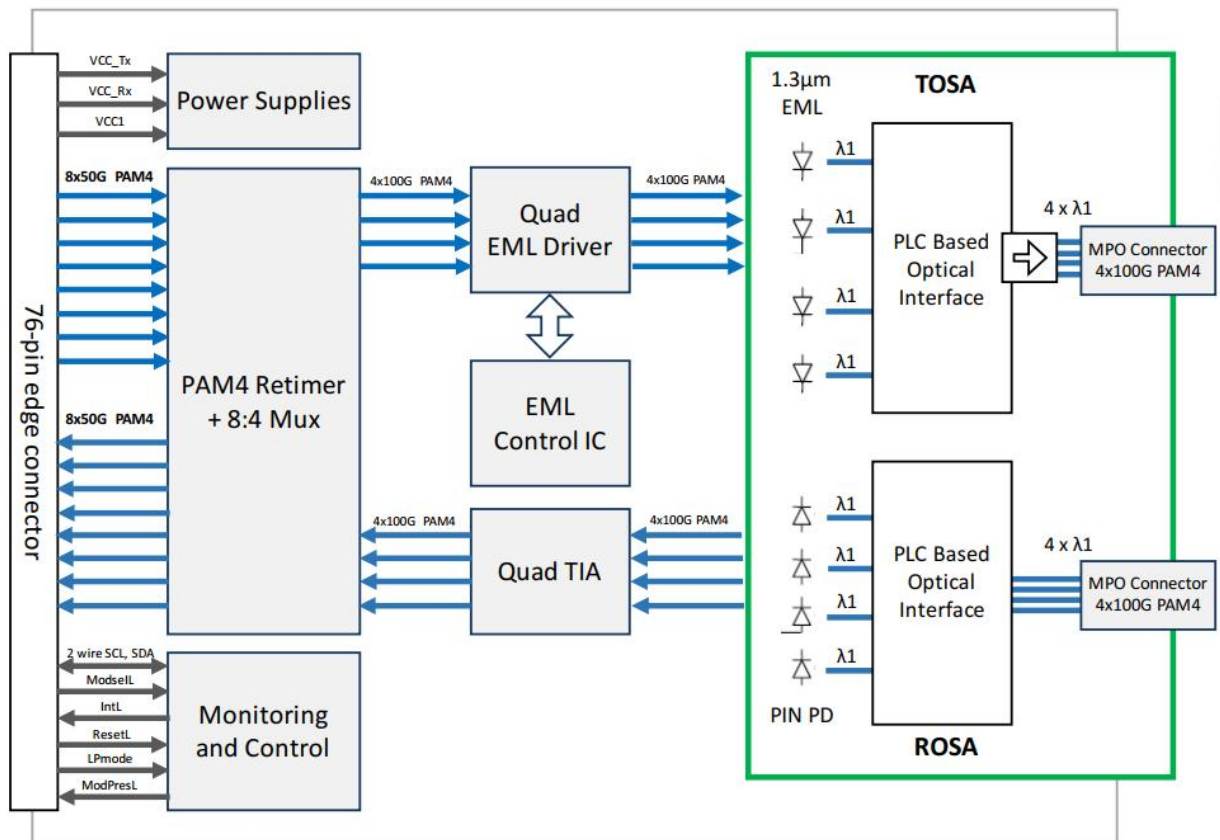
76-pin edge connector

VCC_Tx
VCC_Rx
VCC1
Power Supplies

8x50G PAM4
4x100G PAM4
Quad EML Driver
4x100G PAM4

PAM4 Retimer + 8:4 Mux

EML Control IC

8x50G PAM4
4x100G PAM4
Quad TIA
4x100G PAM4

2 wire SCL, SDA
ModselL
IntL
ResetL
LPmode
ModPresL
Monitoring and Control

1.3μm EML
TOSA
λ1
λ1
λ1
λ1
PLC Based Optical Interface
4 x λ1
MPO Connector 4x100G PAM4

λ1
λ1
λ1
λ1
PLC Based Optical Interface
4 x λ1
MPO Connector 4x100G PAM4
PIN PD
ROSA